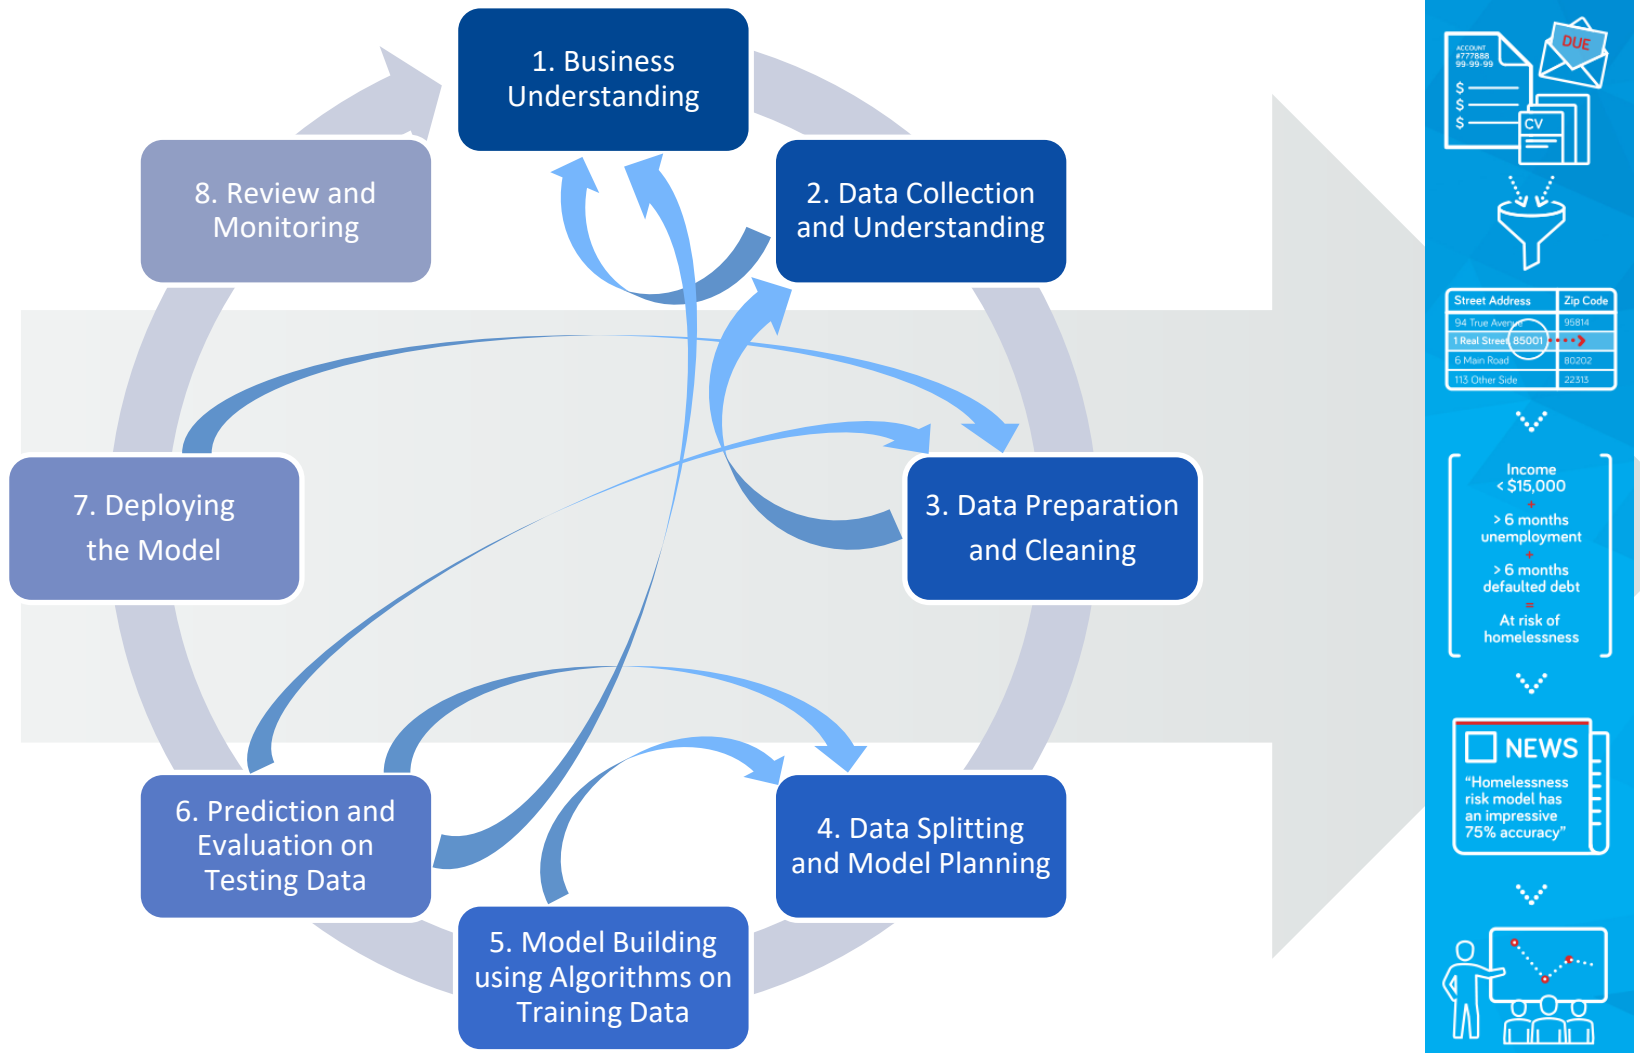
1. Business Understanding

2. Data Collection and Understanding

3. Data Preparation and Cleaning

4. Data Splitting and Model Planning

5. Model Building using Algorithms on Training Data

6. Prediction and Evaluation on Testing Data

7. Deploying the Model

8. Review and Monitoring

ACCOUNT #777888 99-99-99
$
$
$
DUE
CV

| Street Address | Zip Code |
|---|---|
| 94 True Avenue | 95814 |
| 1 Real Street | 85001 |
| 6 Main Road | 80202 |
| 113 Other Side | 22313 |

Income < $15,000
+
> 6 months unemployment
+
> 6 months defaulted debt
=
At risk of homelessness

NEWS
"Homelessness risk model has an impressive 75% accuracy"